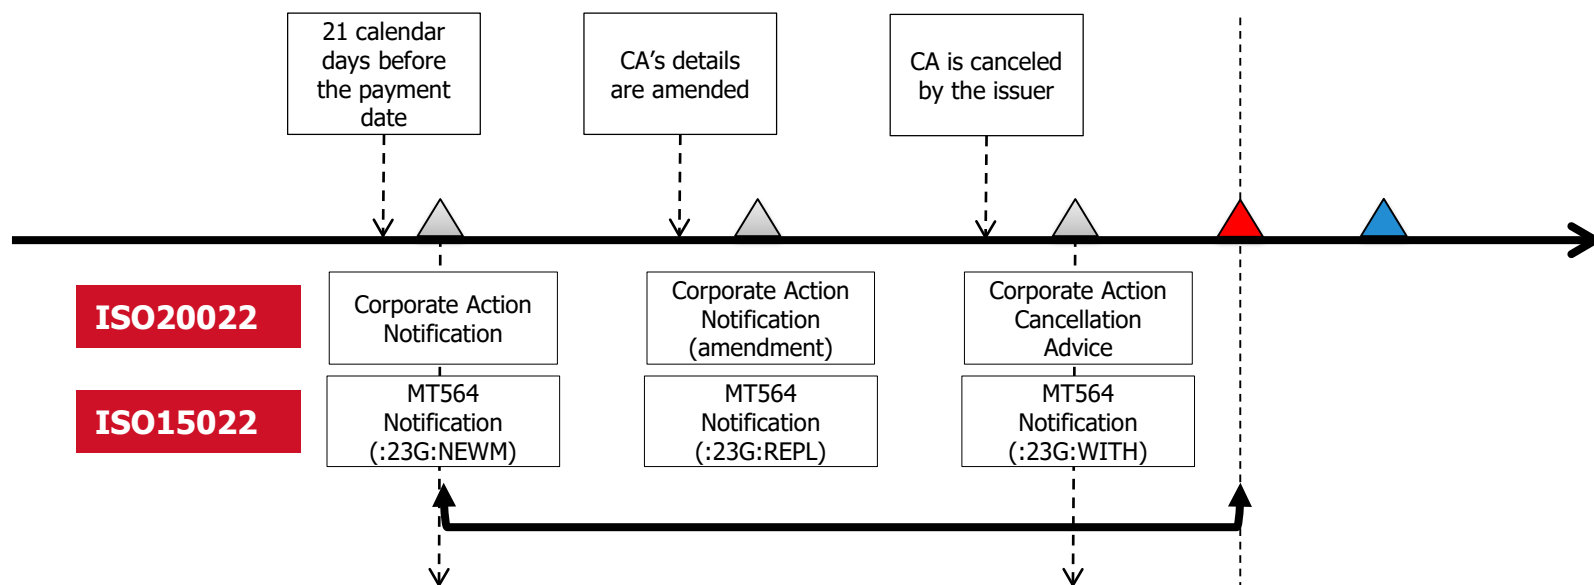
21 calendar days before the payment date

CA’s details are amended

CA is canceled by the issuer

ISO20022

ISO15022

Corporate Action Notification

MT564 Notification (:23G:NEWM)

Corporate Action Notification (amendment)

MT564 Notification (:23G:REPL)

Corporate Action Cancellation Advice

MT564 Notification (:23G:WITH)